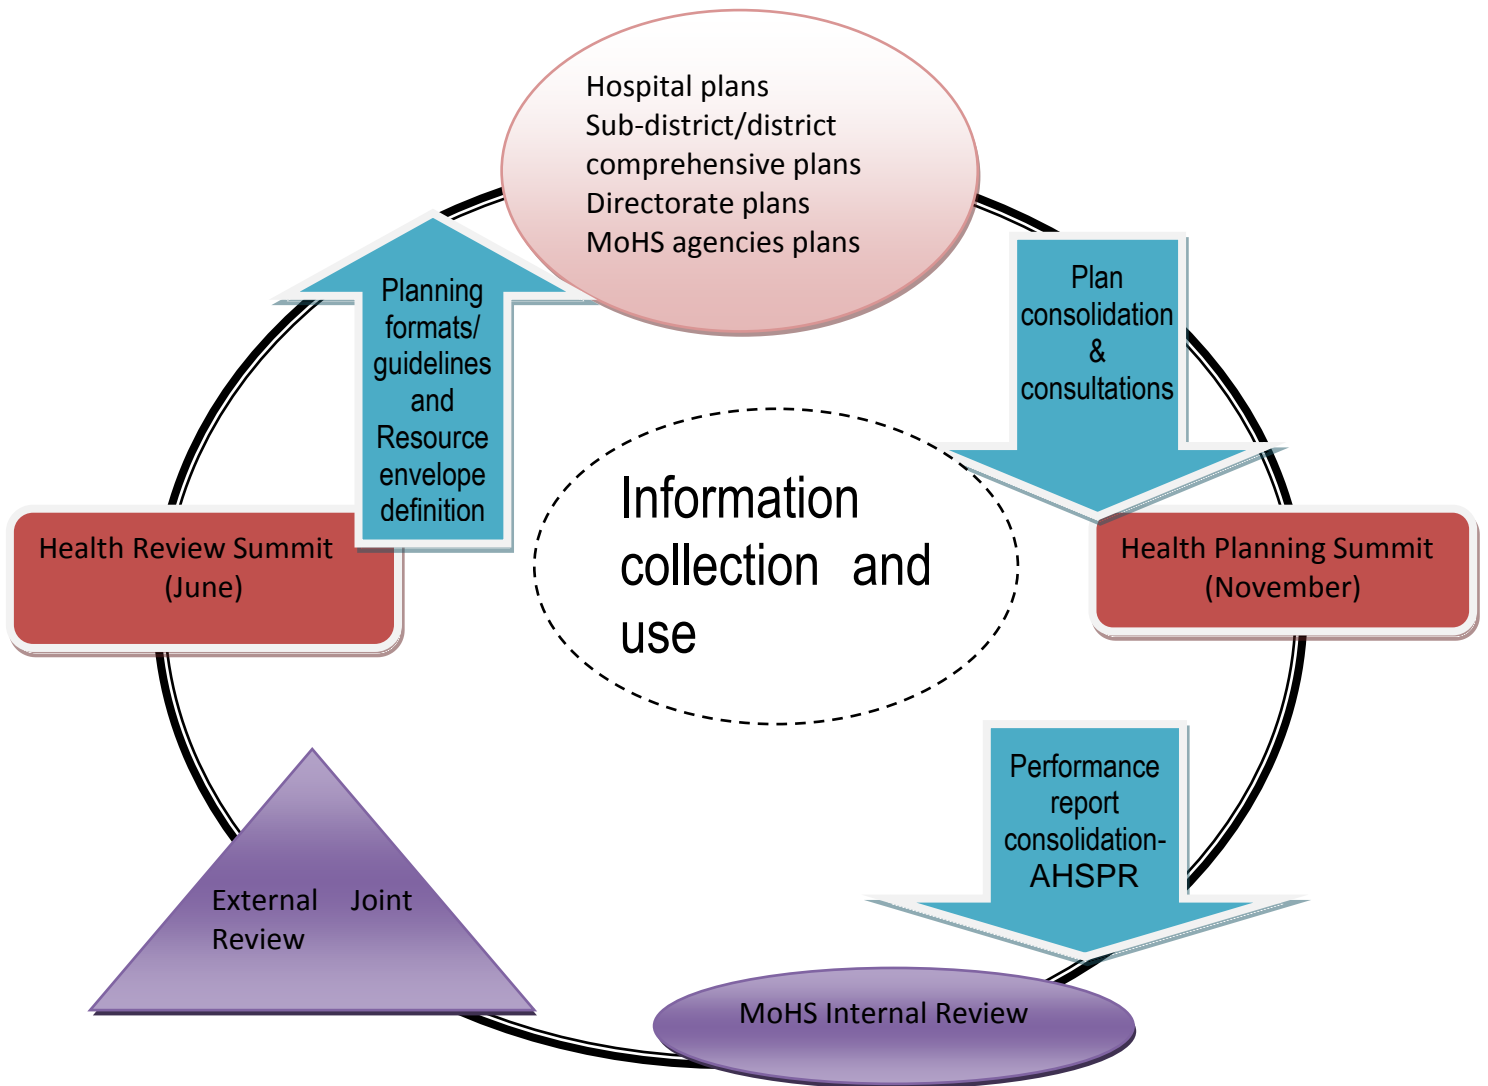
Hospital plans
Sub-district/district comprehensive plans
Directorate plans
MoHS agencies plans

Plan consolidation & consultations

Health Planning Summit (November)

Performance report consolidation- AHSPR

MoHS Internal Review

External Joint Review

Health Review Summit (June)

Planning formats/ guidelines and Resource envelope definition

Information collection and use